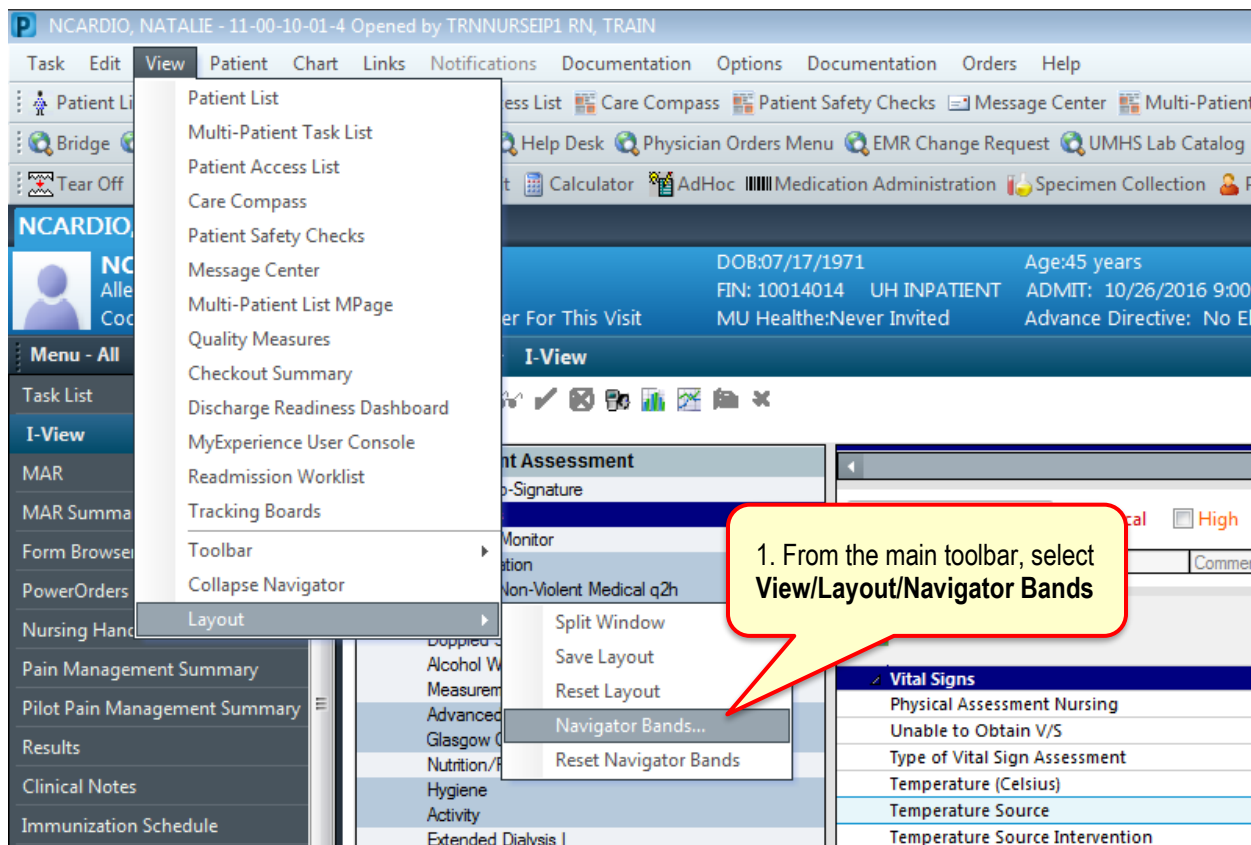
NCARDIO, NATALIE - 11-00-10-01-4 Opened by TRNNURSEIP1 RN, TRAIN

Task Edit View Patient Chart Links Notifications Documentation Options Documentation Orders Help

Patient Li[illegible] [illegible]ess List Care Compass Patient Safety Checks Message Center Multi-Patient

Bridge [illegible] Help Desk Physician Orders Menu EMR Change Request UMHS Lab Catalog

Tear Off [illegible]t Calculator AdHoc Medication Administration Specimen Collection

Patient List
Multi-Patient Task List
Patient Access List
Care Compass
Patient Safety Checks
Message Center
Multi-Patient List MPage
Quality Measures
Checkout Summary
Discharge Readiness Dashboard
MyExperience User Console
Readmission Worklist
Tracking Boards
Toolbar
Collapse Navigator
Layout

Split Window
Save Layout
Reset Layout
Navigator Bands...
Reset Navigator Bands

NCARDIO,
NC
Alle
Coc
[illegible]er For This Visit
DOB:07/17/1971
FIN: 10014014 UH INPATIENT
MU Healthe:Never Invited
Age:45 years
ADMIT: 10/26/2016 9:00
Advance Directive: No E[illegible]

Menu - All
I-View
Task List
I-View
MAR
MAR Summa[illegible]
Form Browser
PowerOrders
Nursing Hand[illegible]
Pain Management Summary
Pilot Pain Management Summary
Results
Clinical Notes
Immunization Schedule

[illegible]nt Assessment
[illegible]o-Signature
Monitor
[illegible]ation
Non-Violent Medical q2h
Doppler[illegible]
Alcohol W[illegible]
Measurem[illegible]
Advanced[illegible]
Glasgow C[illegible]
Nutrition/F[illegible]
Hygiene
Activity
Extended Dialysis I

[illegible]cal High
Commen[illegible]

1. From the main toolbar, select **View/Layout/Navigator Bands**

Vital Signs
Physical Assessment Nursing
Unable to Obtain V/S
Type of Vital Sign Assessment
Temperature (Celsius)
Temperature Source
Temperature Source Intervention